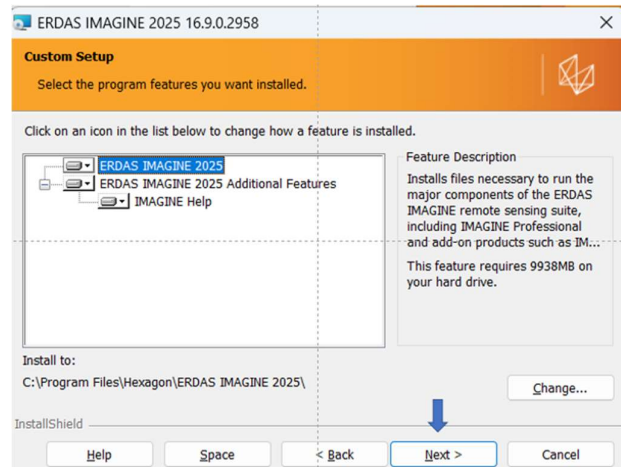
ERDAS IMAGINE 2025 16.9.0.2958

Custom Setup

Select the program features you want installed.

Click on an icon in the list below to change how a feature is installed.

ERDAS IMAGINE 2025
ERDAS IMAGINE 2025 Additional Features
IMAGINE Help

Feature Description

Installs files necessary to run the major components of the ERDAS IMAGINE remote sensing suite, including IMAGINE Professional and add-on products such as IM...

This feature requires 9938MB on your hard drive.

Install to:

C:\Program Files\Hexagon\ERDAS IMAGINE 2025\

Change...

InstallShield

Help

Space

< Back

Next >

Cancel